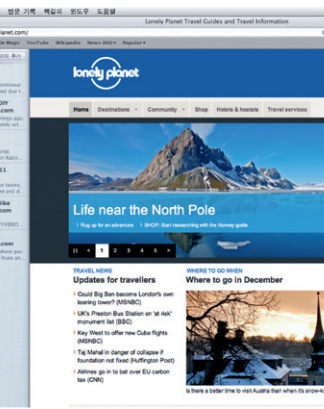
방문 기록 책갈피 윈도우 도움말

Lonely Planet Travel Guides and Travel Information

lanet.com/

Maps YouTube Wikipedia News (60) Popular

lonely planet

Home Destinations Community Shop Hotels & hostels Travel services

Life near the North Pole

Rug up for an adventure | SHOP: Start researching with the Norway guide

1 2 3 4 5

TRAVEL NEWS

Updates for travellers

Could Big Ben become London's own leaning tower? (MSNBC)

UK's Preston Bus Station on 'at risk' monument list (BBC)

Key West to offer new Cuba flights (MSNBC)

Taj Mahal in danger of collapse if foundation not fixed (Huffington Post)

Airlines go in to bat over EU carbon tax (CNN)

WHERE TO GO WHEN

Where to go in December

Is there a better time to visit Austria than when it's snow-k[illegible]